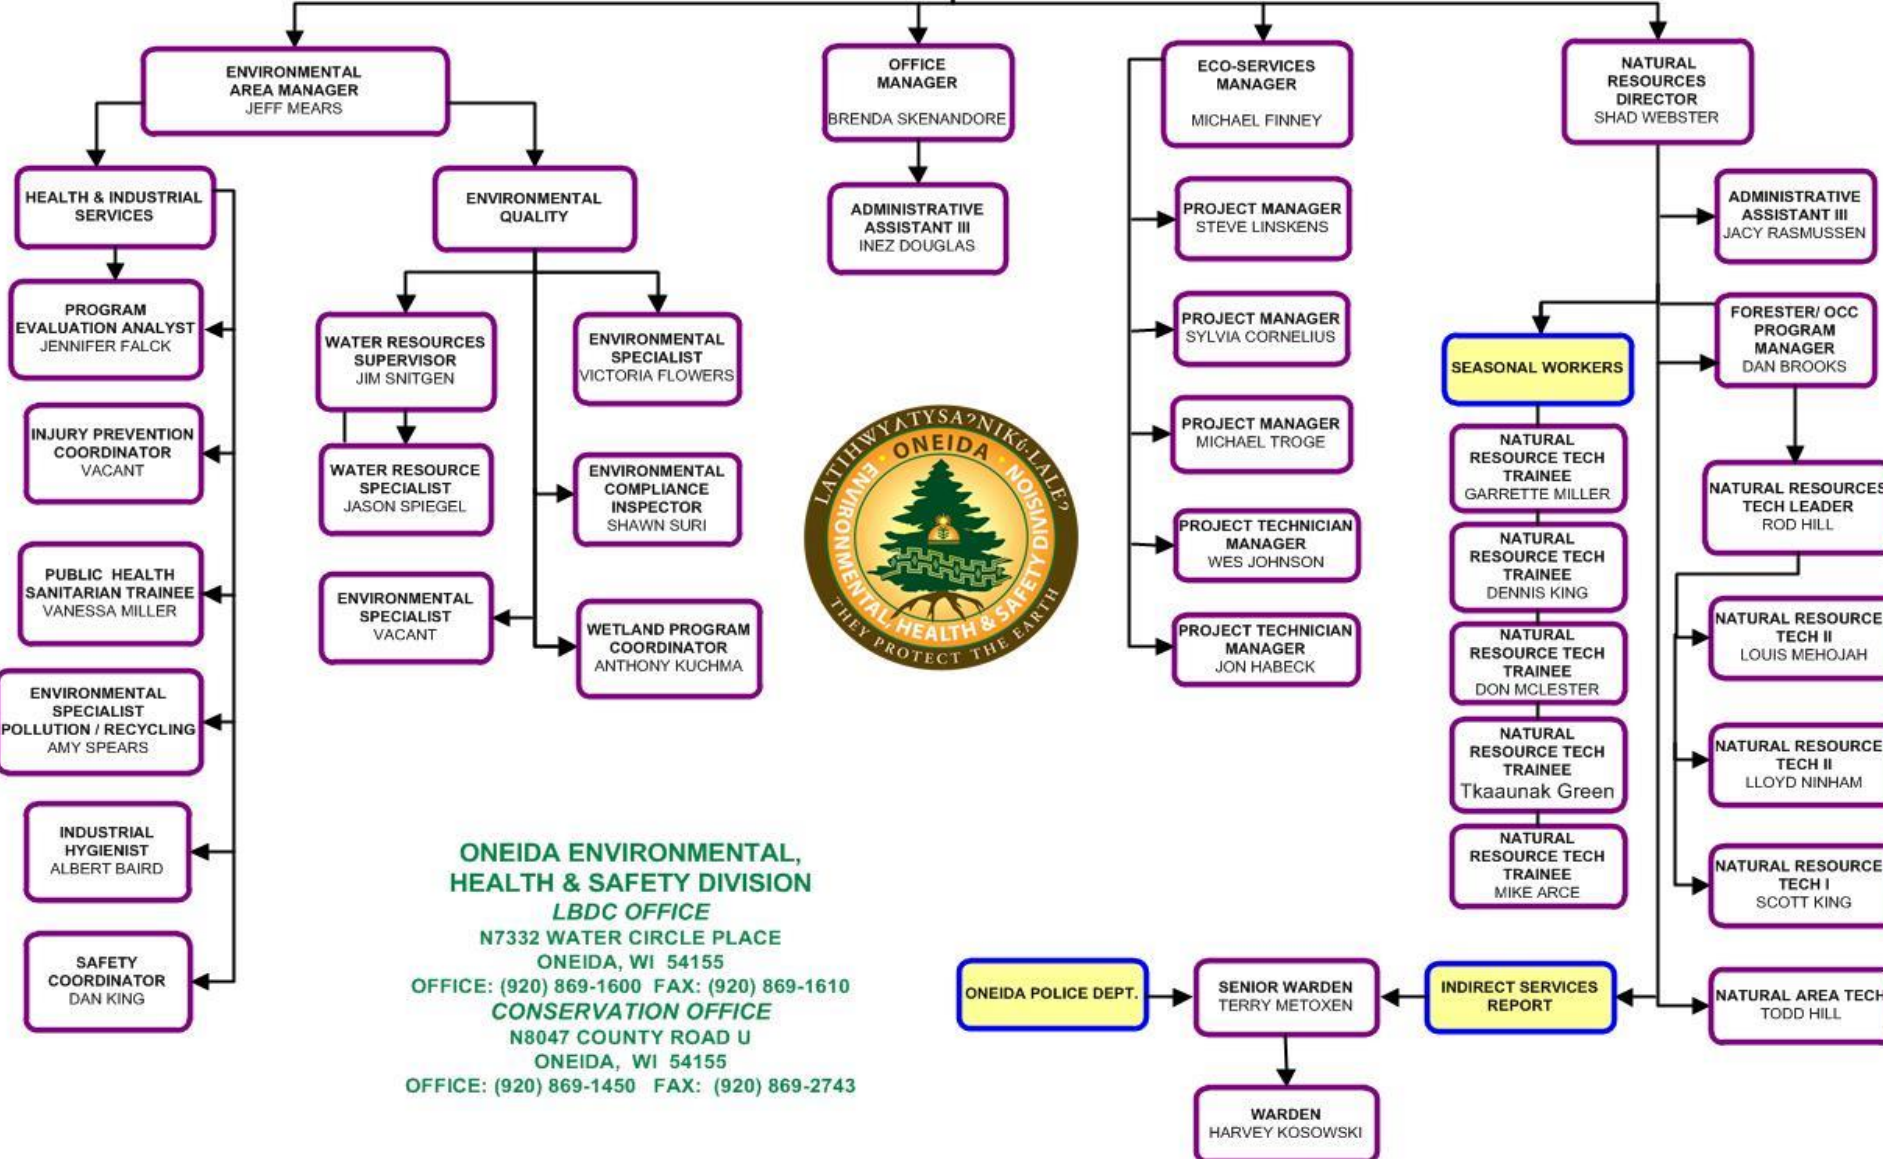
ENVIRONMENTAL AREA MANAGER
JEFF MEARS

OFFICE MANAGER
BRENDA SKENANDORE

ECO-SERVICES MANAGER
MICHAEL FINNEY

NATURAL RESOURCES DIRECTOR
SHAD WEBSTER

HEALTH & INDUSTRIAL SERVICES

ENVIRONMENTAL QUALITY

ADMINISTRATIVE ASSISTANT III
INEZ DOUGLAS

PROJECT MANAGER
STEVE LINSKENS

ADMINISTRATIVE ASSISTANT III
JACY RASMUSSEN

PROGRAM EVALUATION ANALYST
JENNIFER FALCK

WATER RESOURCES SUPERVISOR
JIM SNITGEN

ENVIRONMENTAL SPECIALIST
VICTORIA FLOWERS

PROJECT MANAGER
SYLVIA CORNELIUS

SEASONAL WORKERS

FORESTER/ OCC PROGRAM MANAGER
DAN BROOKS

INJURY PREVENTION COORDINATOR
VACANT

WATER RESOURCE SPECIALIST
JASON SPIEGEL

ENVIRONMENTAL COMPLIANCE INSPECTOR
SHAWN SURI

PROJECT MANAGER
MICHAEL TROGE

NATURAL RESOURCE TECH TRAINEE
GARRETTE MILLER

NATURAL RESOURCES TECH LEADER
ROD HILL

LATIHWYATYSA?NIKú.LALE?
ONEIDA
ENVIRONMENTAL, HEALTH & SAFETY DIVISION
THEY PROTECT THE EARTH

PUBLIC HEALTH SANITARIAN TRAINEE
VANESSA MILLER

ENVIRONMENTAL SPECIALIST
VACANT

WETLAND PROGRAM COORDINATOR
ANTHONY KUCHMA

PROJECT TECHNICIAN MANAGER
WES JOHNSON

NATURAL RESOURCE TECH TRAINEE
DENNIS KING

PROJECT TECHNICIAN MANAGER
JON HABECK

NATURAL RESOURCE TECH TRAINEE
DON MCLESTER

NATURAL RESOURCE TECH II
LOUIS MEHOJAH

ENVIRONMENTAL SPECIALIST POLLUTION / RECYCLING
AMY SPEARS

NATURAL RESOURCE TECH TRAINEE
Tkaaunak Green

NATURAL RESOURCE TECH II
LLOYD NINHAM

INDUSTRIAL HYGIENIST
ALBERT BAIRD

NATURAL RESOURCE TECH TRAINEE
MIKE ARCE

NATURAL RESOURCE TECH I
SCOTT KING

ONEIDA ENVIRONMENTAL, HEALTH & SAFETY DIVISION
LBDC OFFICE
N7332 WATER CIRCLE PLACE
ONEIDA, WI 54155
OFFICE: (920) 869-1600 FAX: (920) 869-1610
CONSERVATION OFFICE
N8047 COUNTY ROAD U
ONEIDA, WI 54155
OFFICE: (920) 869-1450 FAX: (920) 869-2743

SAFETY COORDINATOR
DAN KING

ONEIDA POLICE DEPT.

SENIOR WARDEN
TERRY METOXEN

INDIRECT SERVICES REPORT

NATURAL AREA TECH
TODD HILL

WARDEN
HARVEY KOSOWSKI